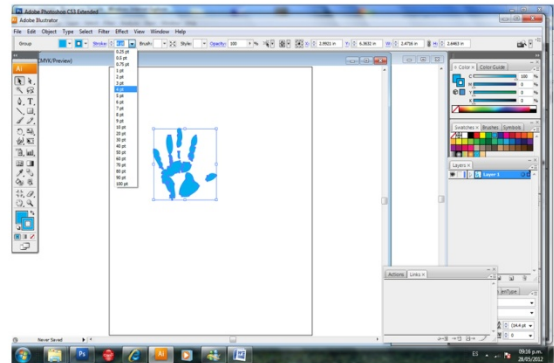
Adobe Photoshop CS3 Extended
Adobe Illustrator
File Edit Object Type Select Filter Effect View Window Help
Group
Stroke
Brush
Style
Opacity 100 %
Ai
CMYK/Preview)
0.25 pt
0.5 pt
0.75 pt
1 pt
2 pt
3 pt
4 pt
5 pt
6 pt
7 pt
8 pt
9 pt
10 pt
20 pt
30 pt
40 pt
50 pt
60 pt
70 pt
80 pt
90 pt
100 pt
Color
Color Guide
C
M
Y
K
Swatches
Brushes
Symbols
Layers
Layer 1
Actions
Links
Never Saved
ES
09:26 p.m.